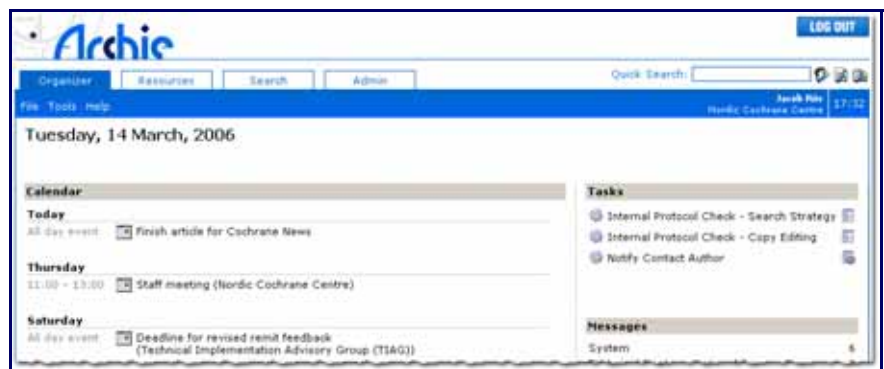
Archie

LOG OUT

Organizer Resources Search Admin

Quick Search:

File Tools Help

Jacob Riis
Nordic Cochrane Centre

17:32

Tuesday, 14 March, 2006

Calendar

Today

All day event Finish article for Cochrane News

Thursday

11:00 - 13:00 Staff meeting (Nordic Cochrane Centre)

Saturday

All day event Deadline for revised remit feedback (Technical Implementation Advisory Group (TIAG))

Tasks

Internal Protocol Check - Search Strategy

Internal Protocol Check - Copy Editing

Notify Contact Author

Messages

System 6